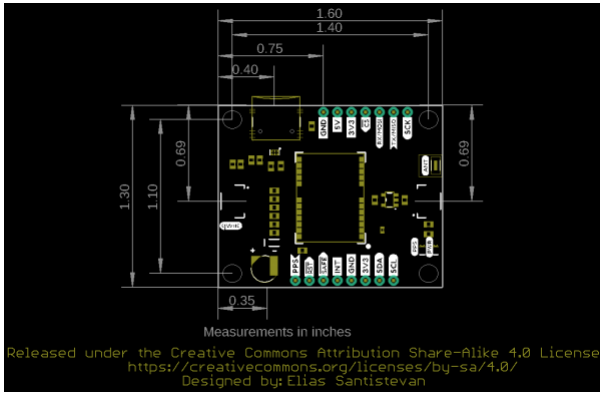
1.60
1.40
0.75
0.40
1.30
1.10
0.69
0.69
0.35
GND
3V3
SDA
SCL
SCK
GND
3V3
SDA
SCL
Measurements in inches
Released under the Creative Commons Attribution Share-Alike 4.0 License
https://creativecommons.org/licenses/by-sa/4.0/
Designed by: Elias Santistevan